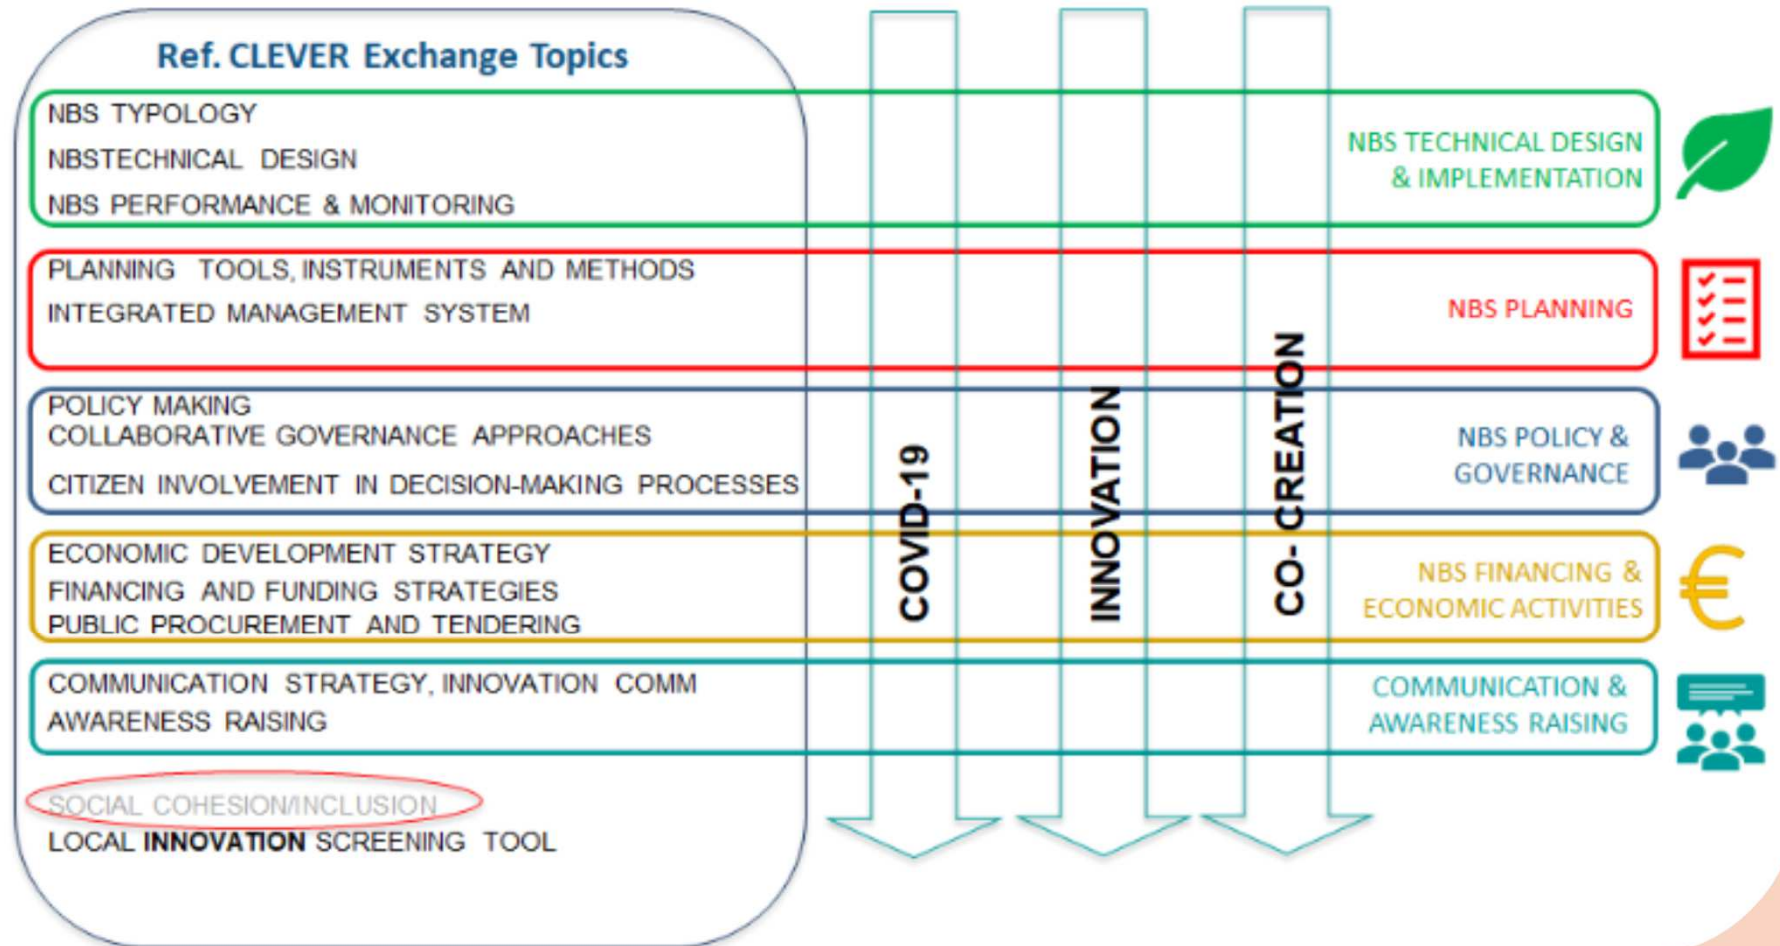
Ref. CLEVER Exchange Topics

NBS TYPOLOGY
NBSTECHNICAL DESIGN
NBS PERFORMANCE & MONITORING

NBS TECHNICAL DESIGN & IMPLEMENTATION

PLANNING TOOLS, INSTRUMENTS AND METHODS
INTEGRATED MANAGEMENT SYSTEM

NBS PLANNING

POLICY MAKING
COLLABORATIVE GOVERNANCE APPROACHES
CITIZEN INVOLVEMENT IN DECISION-MAKING PROCESSES

NBS POLICY & GOVERNANCE

ECONOMIC DEVELOPMENT STRATEGY
FINANCING AND FUNDING STRATEGIES
PUBLIC PROCUREMENT AND TENDERING

NBS FINANCING & ECONOMIC ACTIVITIES

COMMUNICATION STRATEGY, INNOVATION COMM
AWARENESS RAISING

COMMUNICATION & AWARENESS RAISING

SOCIAL COHESION/INCLUSION
LOCAL INNOVATION SCREENING TOOL

COVID-19

INNOVATION

CO- CREATION